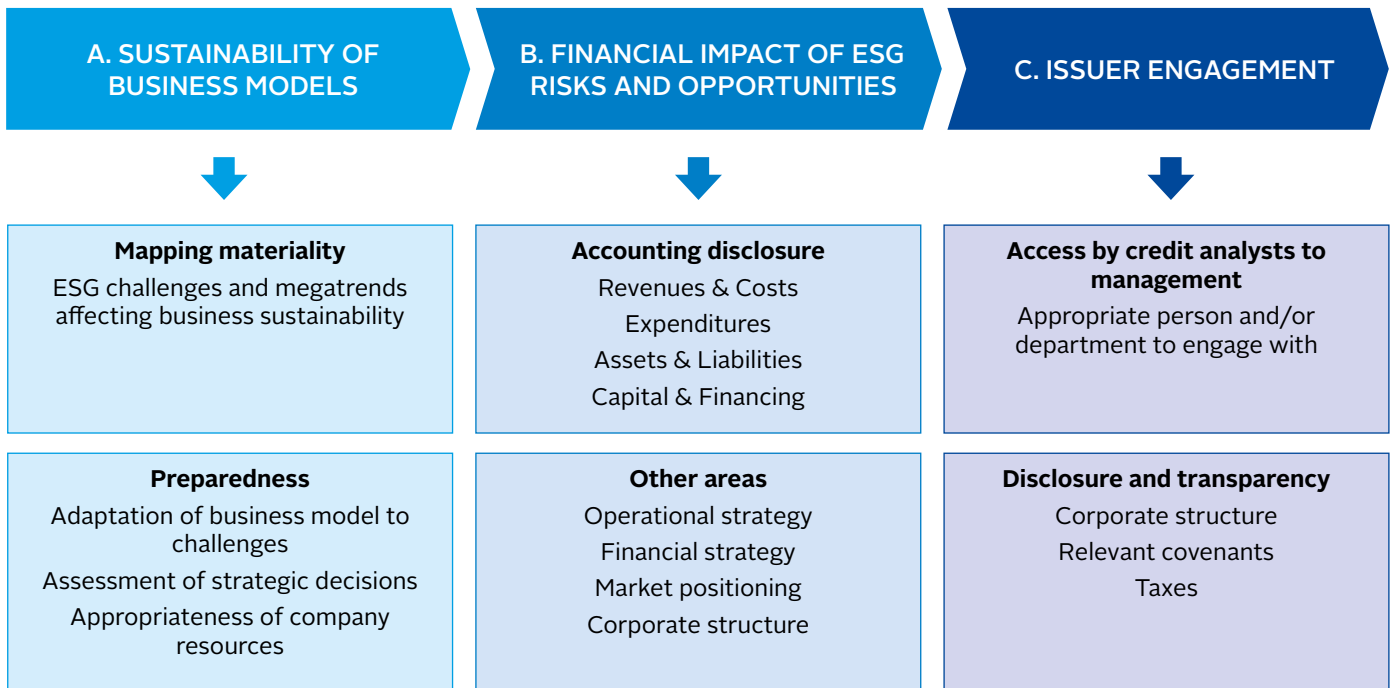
A. SUSTAINABILITY OF BUSINESS MODELS

Mapping materiality
ESG challenges and megatrends affecting business sustainability

Preparedness
Adaptation of business model to challenges
Assessment of strategic decisions
Appropriateness of company resources

B. FINANCIAL IMPACT OF ESG RISKS AND OPPORTUNITIES

Accounting disclosure
Revenues & Costs
Expenditures
Assets & Liabilities
Capital & Financing

Other areas
Operational strategy
Financial strategy
Market positioning
Corporate structure

C. ISSUER ENGAGEMENT

Access by credit analysts to management
Appropriate person and/or department to engage with

Disclosure and transparency
Corporate structure
Relevant covenants
Taxes